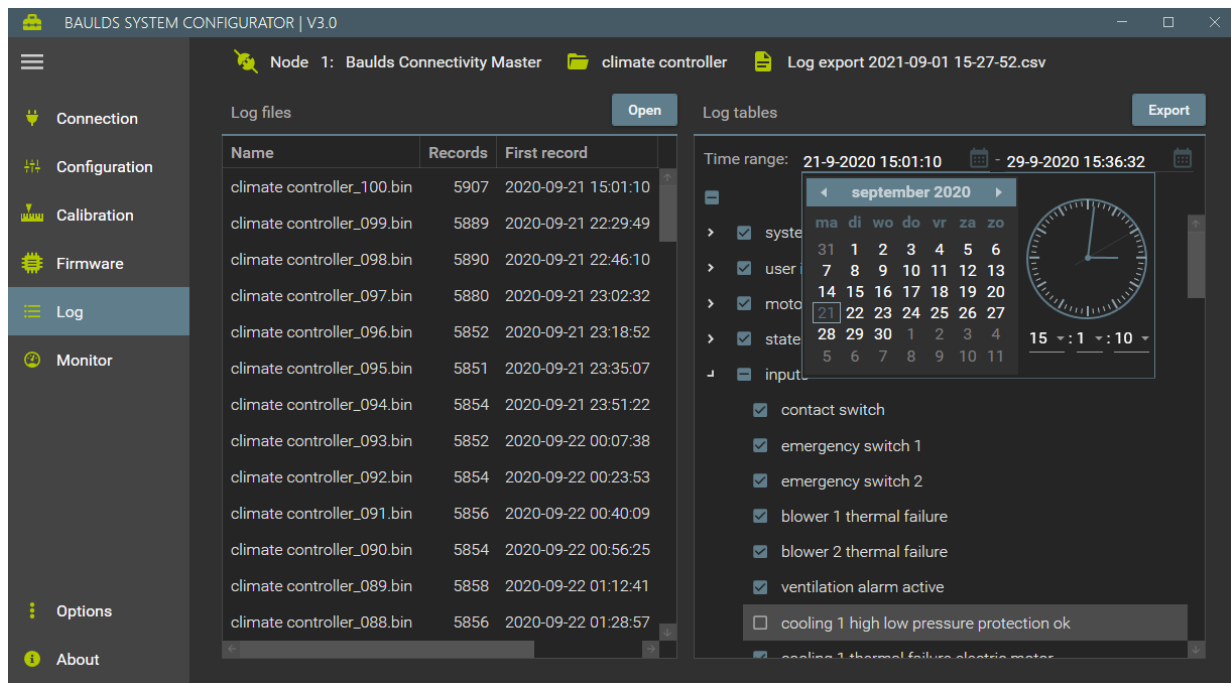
BAULDS SYSTEM CONFIGURATOR | V3.0

Node 1: Baulds Connectivity Master
climate controller
Log export 2021-09-01 15-27-52.csv

Connection
Configuration
Calibration
Firmware
Log
Monitor
Options
About

Log files
Open

| Name | Records | First record |
|---|---|---|
| climate controller_100.bin | 5907 | 2020-09-21 15:01:10 |
| climate controller_099.bin | 5889 | 2020-09-21 22:29:49 |
| climate controller_098.bin | 5890 | 2020-09-21 22:46:10 |
| climate controller_097.bin | 5880 | 2020-09-21 23:02:32 |
| climate controller_096.bin | 5852 | 2020-09-21 23:18:52 |
| climate controller_095.bin | 5851 | 2020-09-21 23:35:07 |
| climate controller_094.bin | 5854 | 2020-09-21 23:51:22 |
| climate controller_093.bin | 5852 | 2020-09-22 00:07:38 |
| climate controller_092.bin | 5854 | 2020-09-22 00:23:53 |
| climate controller_091.bin | 5856 | 2020-09-22 00:40:09 |
| climate controller_090.bin | 5854 | 2020-09-22 00:56:25 |
| climate controller_089.bin | 5858 | 2020-09-22 01:12:41 |
| climate controller_088.bin | 5856 | 2020-09-22 01:28:57 |

Log tables
Export

Time range: 21-9-2020 15:01:10 - 29-9-2020 15:36:32

september 2020

| ma | di | wo | do | vr | za | zo |
|---|---|---|---|---|---|---|
| 31 | 1 | 2 | 3 | 4 | 5 | 6 |
| 7 | 8 | 9 | 10 | 11 | 12 | 13 |
| 14 | 15 | 16 | 17 | 18 | 19 | 20 |
| 21 | 22 | 23 | 24 | 25 | 26 | 27 |
| 28 | 29 | 30 | 1 | 2 | 3 | 4 |
| 5 | 6 | 7 | 8 | 9 | 10 | 11 |

15 : 1 : 10

syste
user i
moto
state
inputs
contact switch
emergency switch 1
emergency switch 2
blower 1 thermal failure
blower 2 thermal failure
ventilation alarm active
cooling 1 high low pressure protection ok
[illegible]